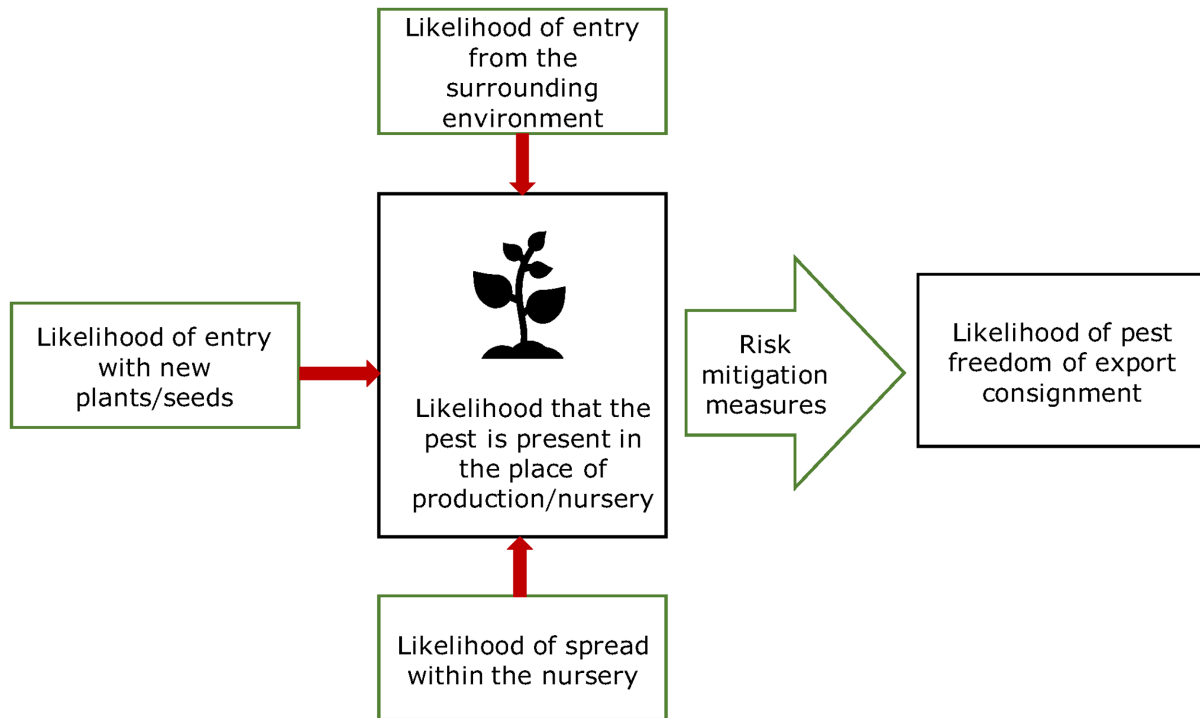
Likelihood of entry from the surrounding environment

Likelihood of entry with new plants/seeds

Likelihood that the pest is present in the place of production/nursery

Risk mitigation measures

Likelihood of pest freedom of export consignment

Likelihood of spread within the nursery